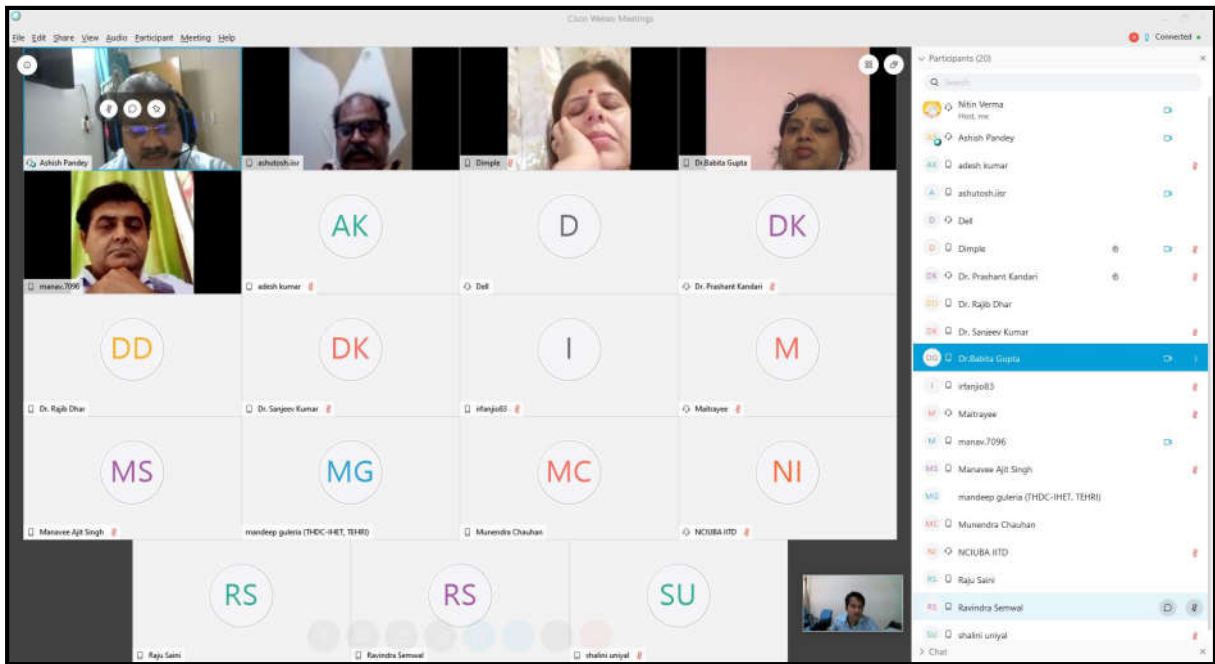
Cisco Webex Meetings

File Edit Share View Audio Participant Meeting Help

Connected

Ashish Pandey
ashutosh.iisr
Dimple
Dr.Babita Gupta

manav.7096
AK
adesh kumar
D
Dell
DK
Dr. Prashant Kandari

DD
Dr. Rajib Dhar
DK
Dr. Sanjeev Kumar
I
irfanjio83
M
Maitrayee

MS
Manavee Ajit Singh
MG
mandeep guleria (THDC-IHET, TEHRI)
MC
Munendra Chauhan
NI
NCIUBA IITD

RS
Raju Saini
RS
Ravindra Semwal
SU
shalini uniyal

Participants (20)

Search

Nitin Verma
Host, me
Ashish Pandey
adesh kumar
ashutosh.iisr
Dell
Dimple
Dr. Prashant Kandari
Dr. Rajib Dhar
Dr. Sanjeev Kumar
Dr.Babita Gupta
irfanjio83
Maitrayee
manav.7096
Manavee Ajit Singh
mandeep guleria (THDC-IHET, TEHRI)
Munendra Chauhan
NCIUBA IITD
Raju Saini
Ravindra Semwal
shalini uniyal

Chat